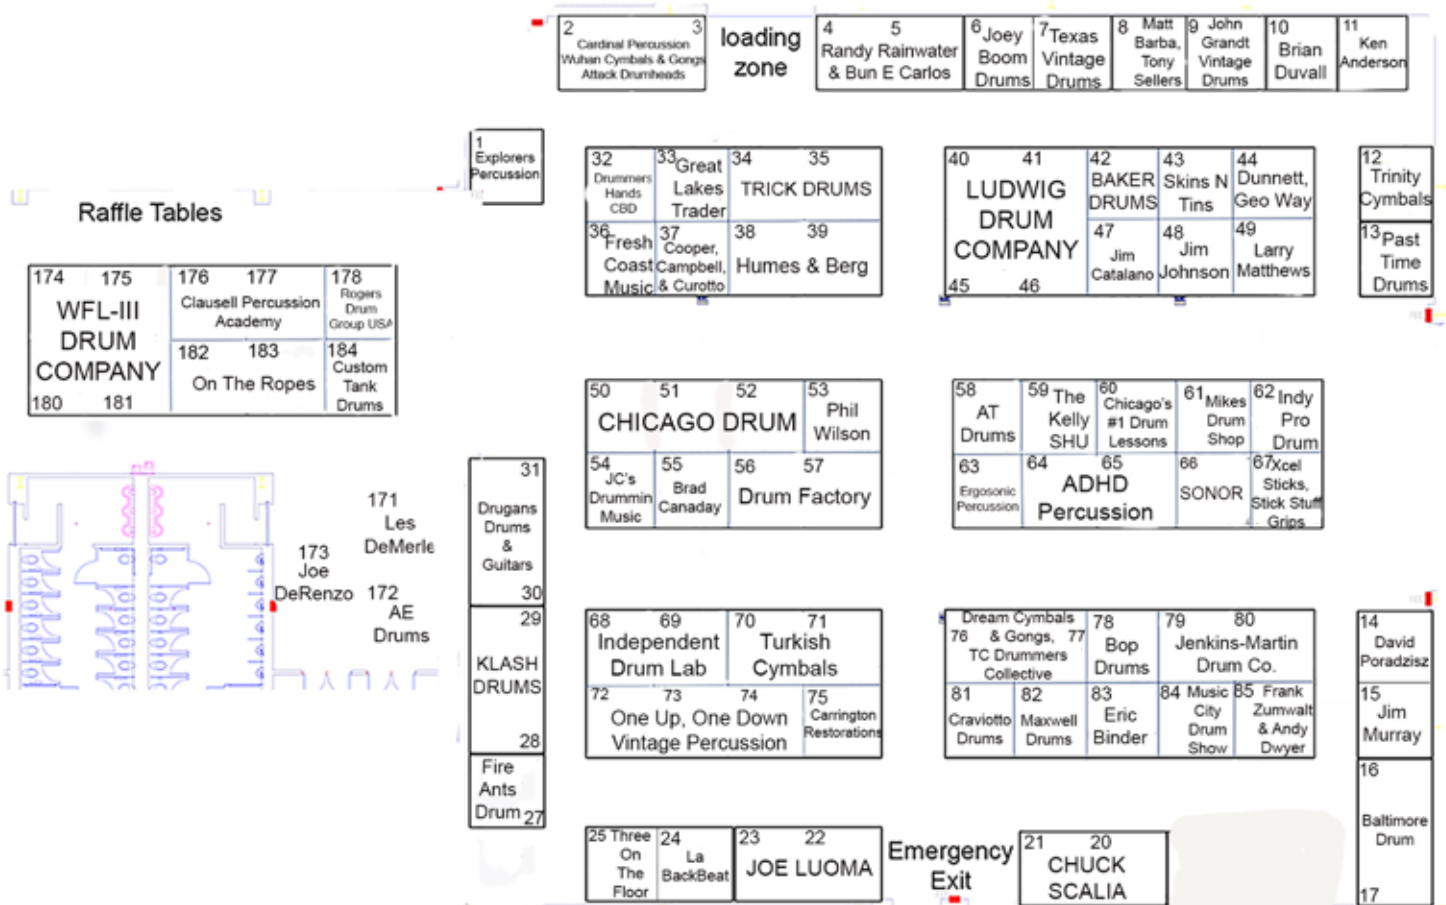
2 3 Cardinal Percussion Wuhan Cymbals & Gongs Attack Drumheads

loading zone

4 5 Randy Rainwater & Bun E Carlos

6 Joey Boom Drums

7 Texas Vintage Drums

8 Matt Barba, Tony Sellers

9 John Grandt Vintage Drums

10 Brian Duvall

11 Ken Anderson

1 Explorers Percussion

Raffle Tables

174 175 WFL-III DRUM COMPANY 180 181

176 177 Clausell Percussion Academy

178 Rogers Drum Group USA

182 183 On The Ropes

184 Custom Tank Drums

32 Drummers Hands CBD

33 Great Lakes Trader

34 35 TRICK DRUMS

36 Fresh Coast Music

37 Cooper, Campbell, & Curotto

38 39 Humes & Berg

40 41 LUDWIG DRUM COMPANY 45 46

42 BAKER DRUMS

43 Skins N Tins

44 Dunnett, Geo Way

47 Jim Catalano

48 Jim Johnson

49 Larry Matthews

12 Trinity Cymbals

13 Past Time Drums

50 51 52 CHICAGO DRUM

53 Phil Wilson

54 JC's Drummin Music

55 Brad Canaday

56 57 Drum Factory

58 AT Drums

59 The Kelly SHU

60 Chicago's #1 Drum Lessons

61 Mikes Drum Shop

62 Indy Pro Drum

63 Ergosonic Percussion

64 65 ADHD Percussion

66 SONOR

67 Xcel Sticks, Stick Stuff Grips

31 Drugans Drums & Guitars 30

171 Les DeMerle

173 Joe DeRenzo

172 AE Drums

29 KLASH DRUMS 28

Fire Ants Drum 27

68 69 Independent Drum Lab

70 71 Turkish Cymbals

72 73 74 One Up, One Down Vintage Percussion

75 Carrington Restorations

Dream Cymbals 76 & Gongs, 77 TC Drummers Collective

78 Bop Drums

79 80 Jenkins-Martin Drum Co.

81 Craviotto Drums

82 Maxwell Drums

83 Eric Binder

84 Music City Drum Show

85 Frank Zumwalt & Andy Dwyer

14 David Poradzisz

15 Jim Murray

16 Baltimore Drum 17

25 Three On The Floor

24 La BackBeat

23 22 JOE LUOMA

Emergency Exit

21 20 CHUCK SCALIA